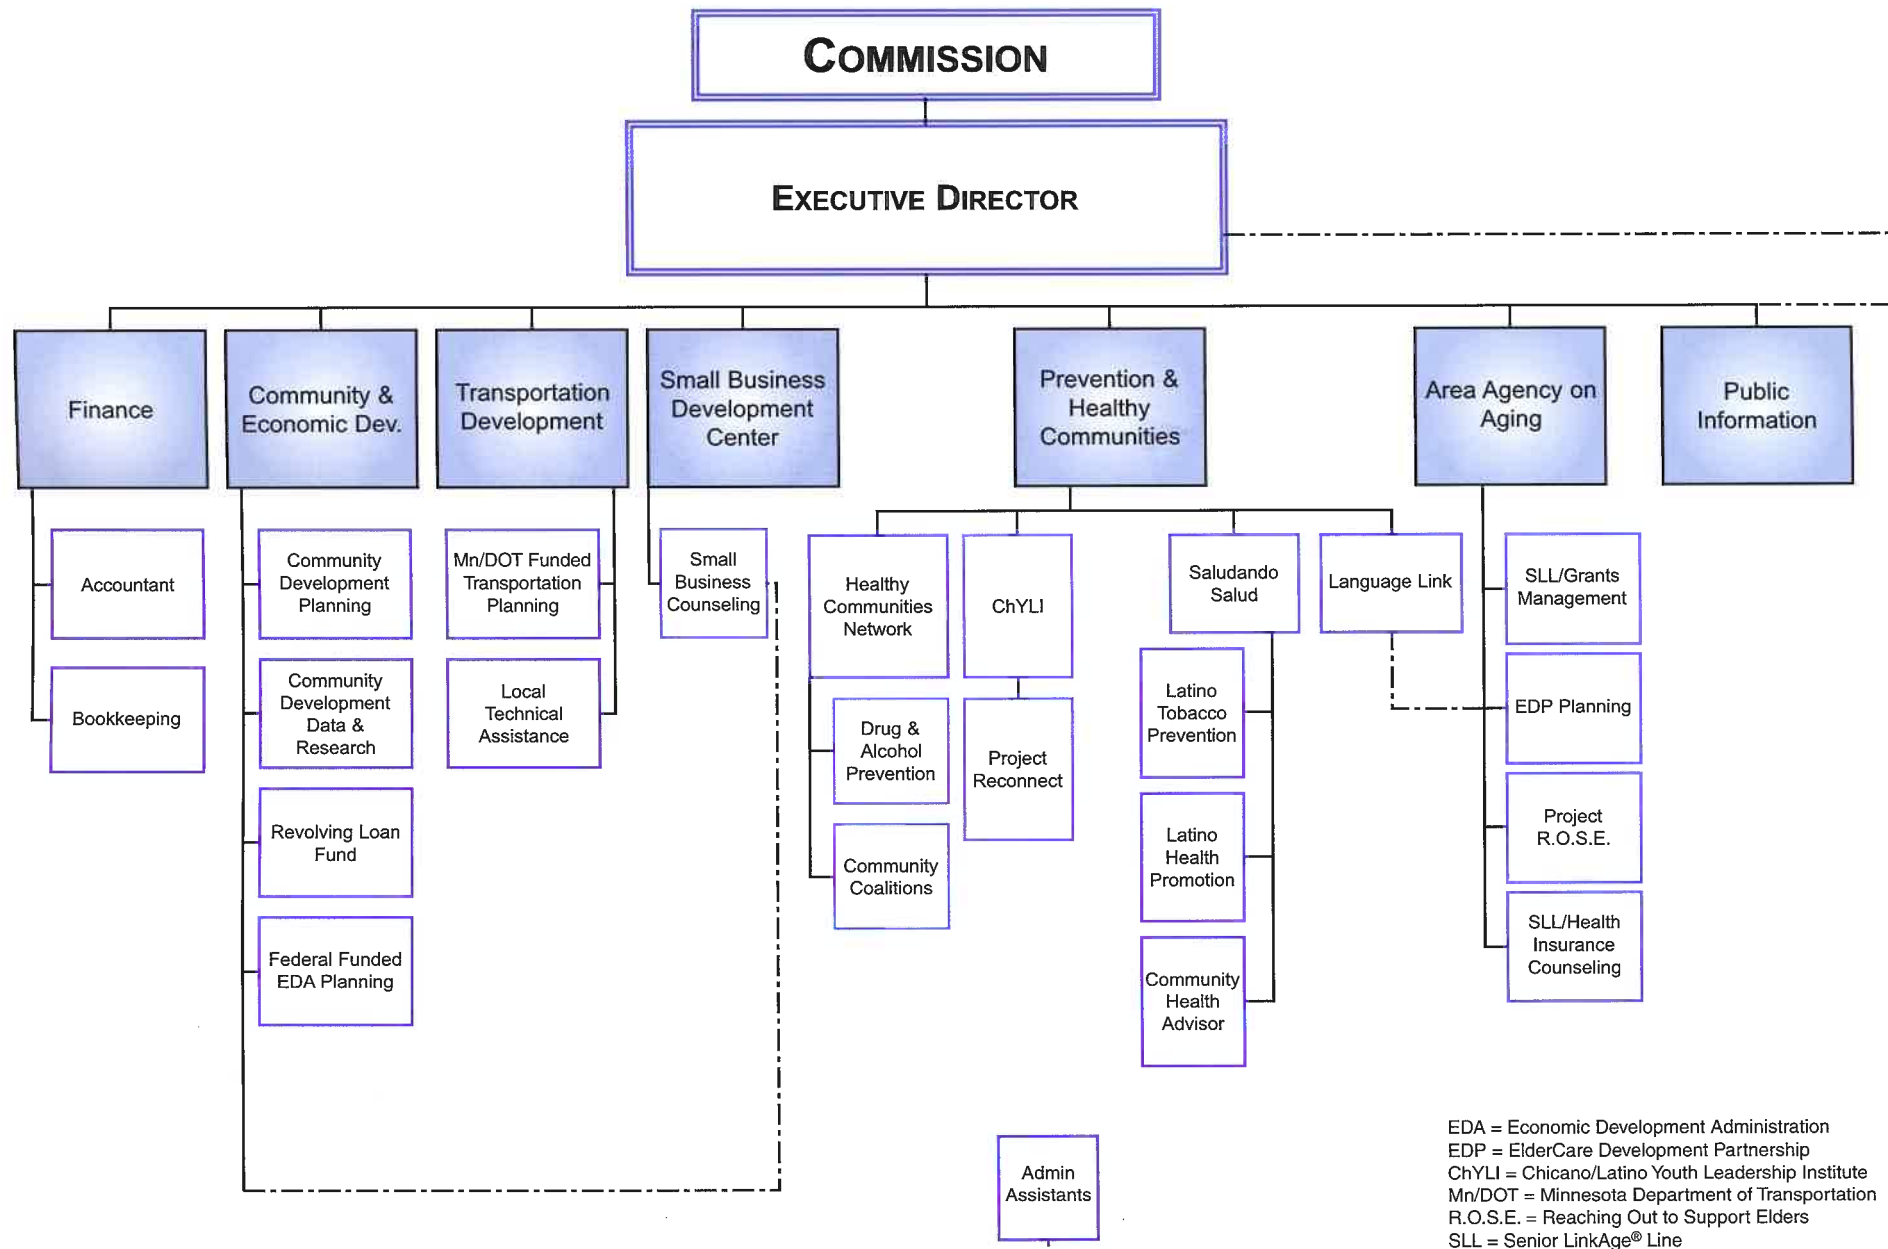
COMMISSION

EXECUTIVE DIRECTOR

Finance

Accountant

Bookkeeping

Community & Economic Dev.

Community Development Planning

Community Development Data & Research

Revolving Loan Fund

Federal Funded EDA Planning

Transportation Development

Mn/DOT Funded Transportation Planning

Local Technical Assistance

Small Business Development Center

Small Business Counseling

Prevention & Healthy Communities

Healthy Communities Network

Drug & Alcohol Prevention

Community Coalitions

ChYLI

Project Reconnect

Saludando Salud

Latino Tobacco Prevention

Latino Health Promotion

Community Health Advisor

Language Link

Area Agency on Aging

SLL/Grants Management

EDP Planning

Project R.O.S.E.

SLL/Health Insurance Counseling

Public Information

Admin Assistants

EDA = Economic Development Administration
EDP = ElderCare Development Partnership
ChYLI = Chicano/Latino Youth Leadership Institute
Mn/DOT = Minnesota Department of Transportation
R.O.S.E. = Reaching Out to Support Elders
SLL = Senior LinkAge® Line